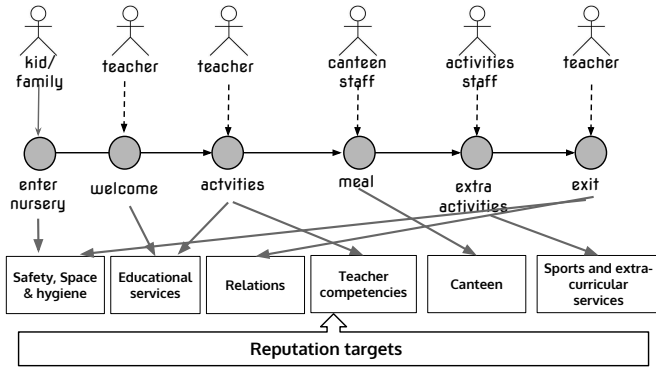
kid/ family

teacher

teacher

canteen staff

activities staff

teacher

enter nursery

welcome

actvities

meal

extra activities

exit

Safety, Space & hygiene

Educational services

Relations

Teacher competencies

Canteen

Sports and extra-curricular services

Reputation targets